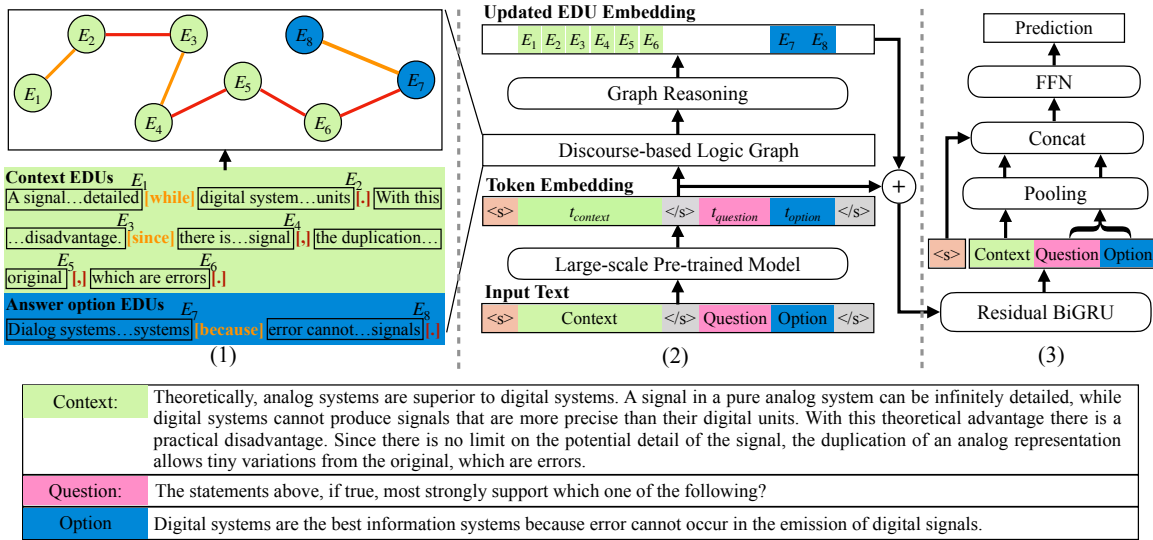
$E_2$ $E_3$ $E_8$
$E_5$ $E_7$
$E_1$
$E_4$ $E_6$

Context EDUs
$E_1$ $E_2$
A signal…detailed [while] digital system…units [.] With this
$E_3$ $E_4$
…disadvantage. [since] there is…signal [,] the duplication…
$E_5$ $E_6$
original [,] which are errors [.]
Answer option EDUs
$E_7$ $E_8$
Dialog systems…systems [because] error cannot…signals [.]
(1)

Updated EDU Embedding
$E_1$ $E_2$ $E_3$ $E_4$ $E_5$ $E_6$ $E_7$ $E_8$
Graph Reasoning
Discourse-based Logic Graph
Token Embedding
<s> $t_{context}$ </s> $t_{question}$ $t_{option}$ </s>
Large-scale Pre-trained Model
Input Text
<s> Context </s> Question Option </s>
(2)

Prediction
FFN
Concat
Pooling
<s> Context Question Option
Residual BiGRU
(3)

| Context: | Theoretically, analog systems are superior to digital systems. A signal in a pure analog system can be infinitely detailed, while digital systems cannot produce signals that are more precise than their digital units. With this theoretical advantage there is a practical disadvantage. Since there is no limit on the potential detail of the signal, the duplication of an analog representation allows tiny variations from the original, which are errors. |
|---|---|
| Question: | The statements above, if true, most strongly support which one of the following? |
| Option | Digital systems are the best information systems because error cannot occur in the emission of digital signals. |